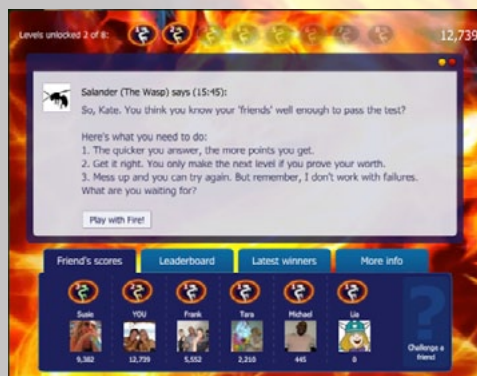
Levels unlocked 2 of 8:

12,739

Salander (The Wasp) says (15:45):

So, Kate. You think you know your 'friends' well enough to pass the test?

Here's what you need to do:
1. The quicker you answer, the more points you get.
2. Get it right. You only make the next level if you prove your worth.
3. Mess up and you can try again. But remember, I don't work with failures.
What are you waiting for?

Play with Fire!

Friend's scores | Leaderboard | Latest winners | More info

Susie
9,382

YOU
12,739

Frank
5,552

Tara
2,210

Michael
445

Lia
0

Challenge a friend!